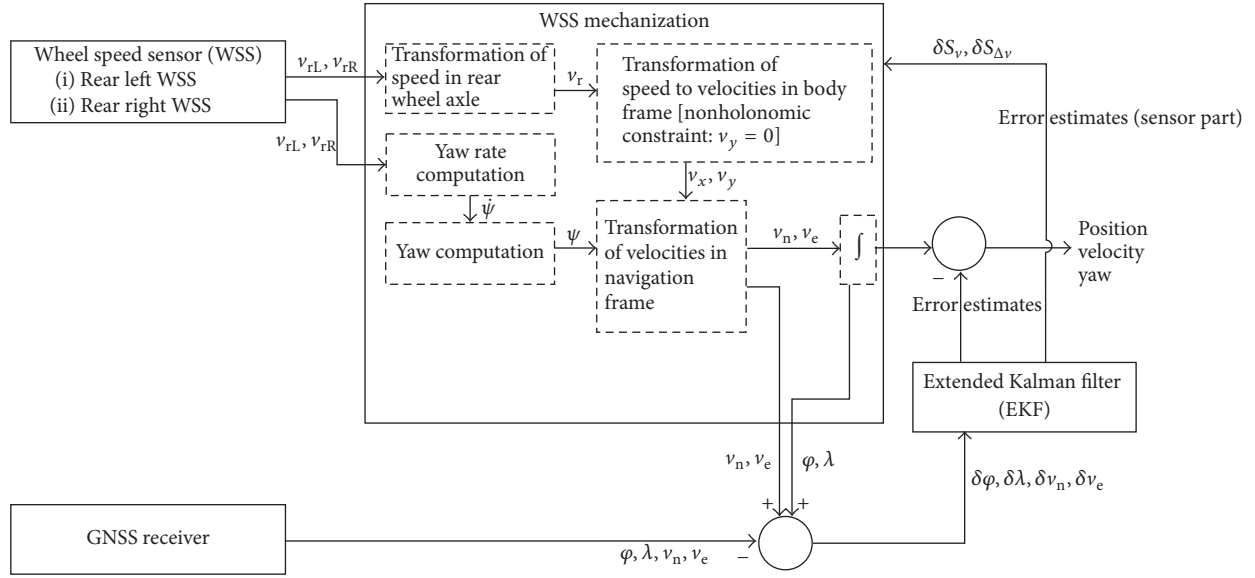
WSS mechanization

Wheel speed sensor (WSS)
(i) Rear left WSS
(ii) Rear right WSS

$v_{rL}, v_{rR}$

Transformation of speed in rear wheel axle

$v_r$

Transformation of speed to velocities in body frame [nonholonomic constraint: $v_y = 0$]

$\delta S_v, \delta S_{\Delta v}$

Error estimates (sensor part)

$v_{rL}, v_{rR}$

Yaw rate computation

$\dot{\psi}$

$v_x, v_y$

Yaw computation

$\psi$

Transformation of velocities in navigation frame

$v_n, v_e$

$\int$

Position velocity yaw

$-$

Error estimates

Extended Kalman filter (EKF)

$v_n, v_e$

$\varphi, \lambda$

$+$

$+$

$\delta\varphi, \delta\lambda, \delta v_n, \delta v_e$

GNSS receiver

$\varphi, \lambda, v_n, v_e$

$-$